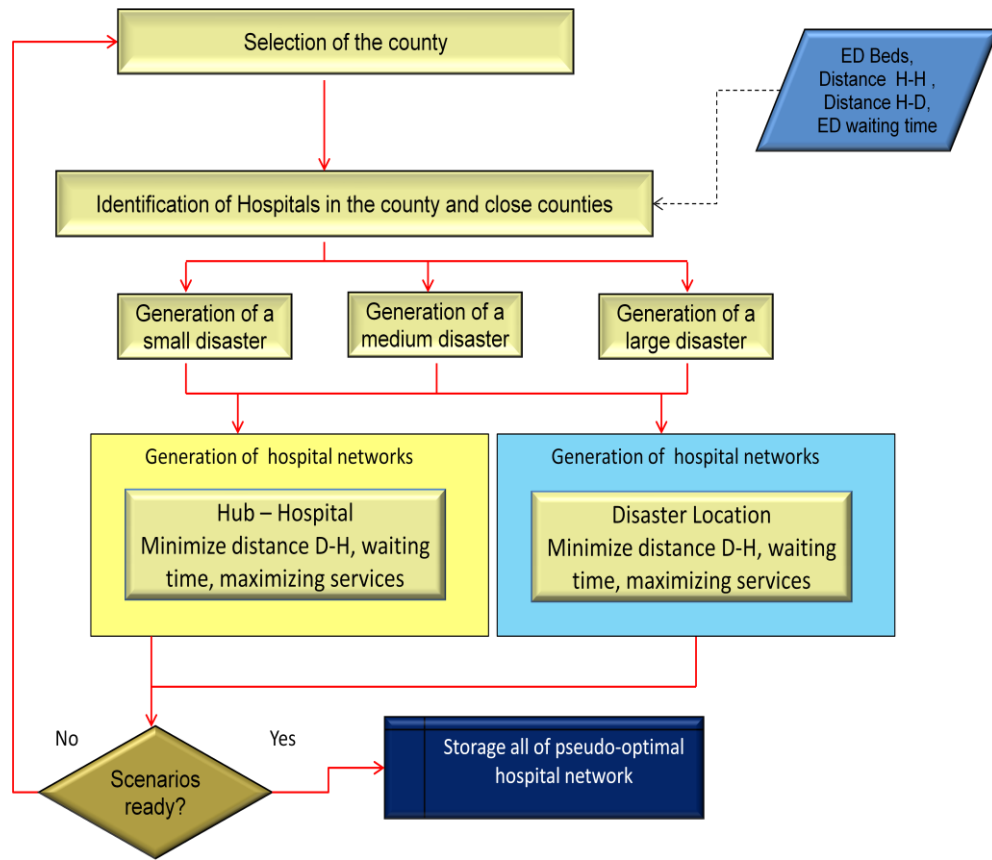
Selection of the county

ED Beds, Distance H-H , Distance H-D, ED waiting time

Identification of Hospitals in the county and close counties

Generation of a small disaster

Generation of a medium disaster

Generation of a large disaster

Generation of hospital networks

Hub – Hospital
Minimize distance D-H, waiting time, maximizing services

Generation of hospital networks

Disaster Location
Minimize distance D-H, waiting time, maximizing services

No

Yes

Scenarios ready?

Storage all of pseudo-optimal hospital network